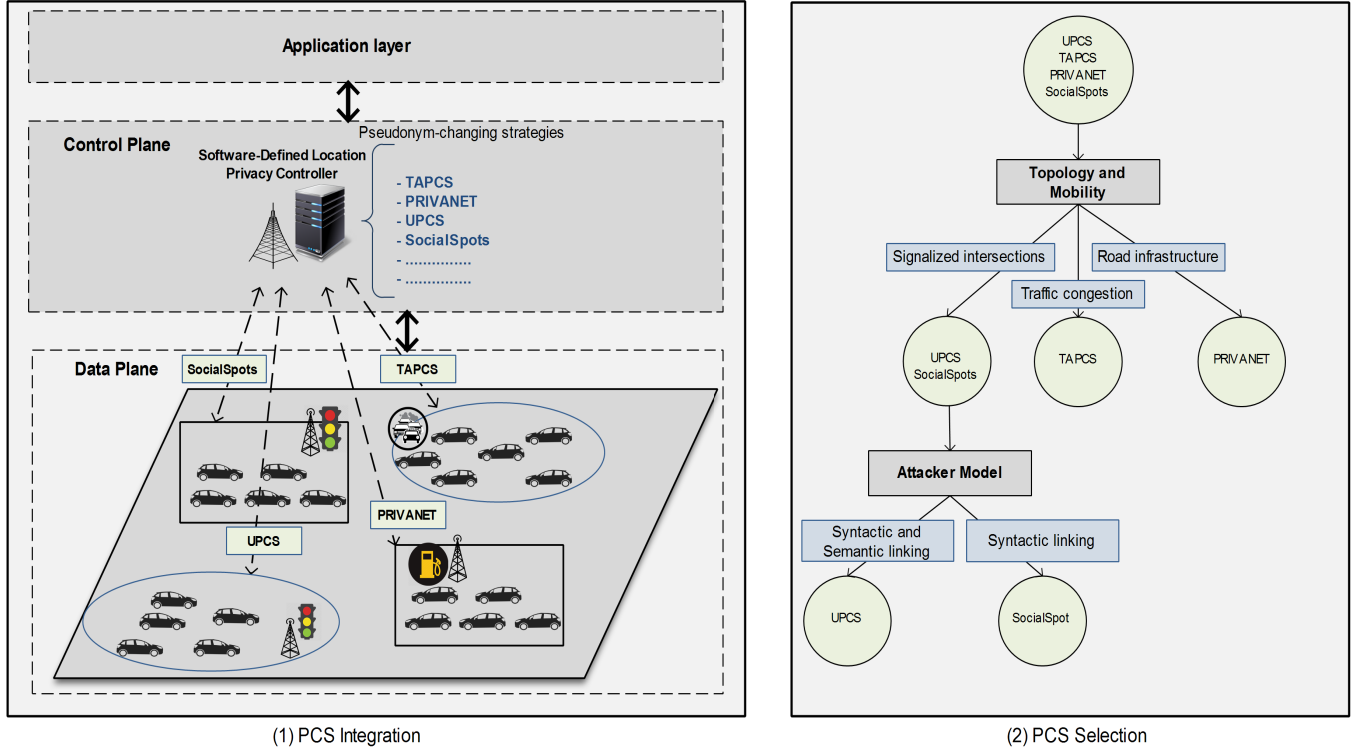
Application layer

Control Plane

Pseudonym-changing strategies

Software-Defined Location Privacy Controller

- TAPCS
- PRIVANET
- UPCS
- SocialSpots
- ..............
- ..............

Data Plane

SocialSpots

TAPCS

PRIVANET

UPCS

(1) PCS Integration

UPCS
TAPCS
PRIVANET
SocialSpots

Topology and Mobility

Signalized intersections

Road infrastructure

Traffic congestion

UPCS
SocialSpots

TAPCS

PRIVANET

Attacker Model

Syntactic and Semantic linking

Syntactic linking

UPCS

SocialSpot

(2) PCS Selection